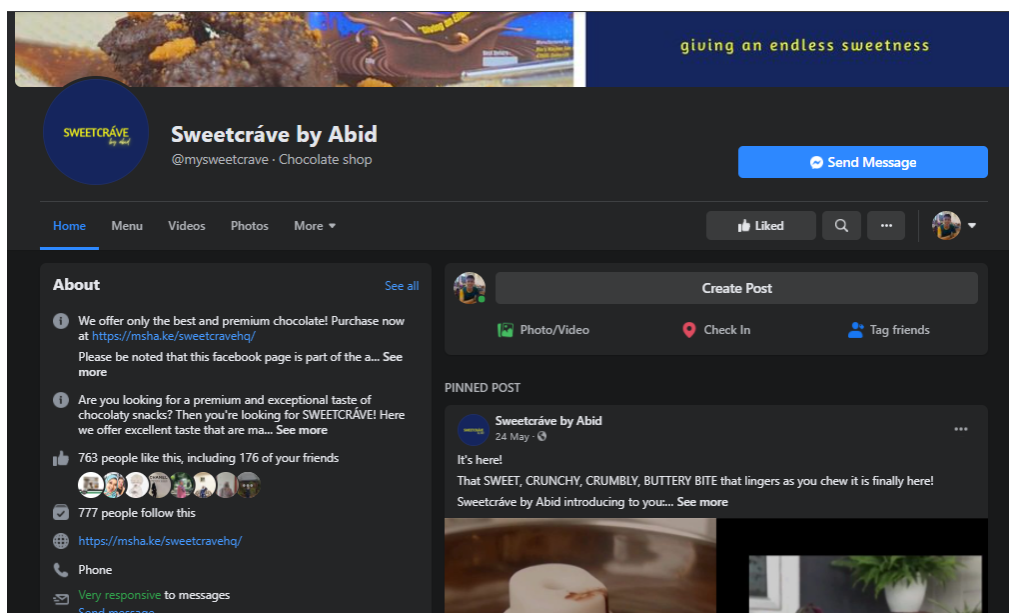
giving an endless sweetness

SWEETCRÁVE by Abid

Sweetcráve by Abid
@mysweetcrave · Chocolate shop

Send Message

Home Menu Videos Photos More

Liked

About
See all

We offer only the best and premium chocolate! Purchase now at https://msha.ke/sweetcravehq/

Please be noted that this facebook page is part of the a... See more

Are you looking for a premium and exceptional taste of chocolaty snacks? Then you're looking for SWEETCRÁVE! Here we offer excellent taste that are ma... See more

763 people like this, including 176 of your friends

777 people follow this

https://msha.ke/sweetcravehq/

Phone

Very responsive to messages

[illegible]

Create Post

Photo/Video
Check In
Tag friends

PINNED POST

Sweetcráve by Abid
24 May ·

It's here!

That SWEET, CRUNCHY, CRUMBLY, BUTTERY BITE that lingers as you chew it is finally here!

Sweetcráve by Abid introducing to you:... See more